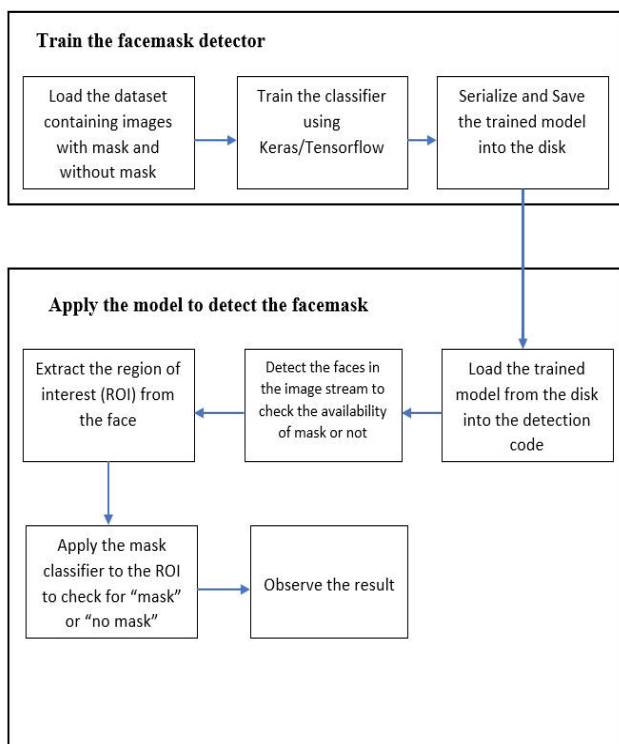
Train the facemask detector

Load the dataset containing images with mask and without mask

Train the classifier using Keras/Tensorflow

Serialize and Save the trained model into the disk

Apply the model to detect the facemask

Load the trained model from the disk into the detection code

Detect the faces in the image stream to check the availability of mask or not

Extract the region of interest (ROI) from the face

Apply the mask classifier to the ROI to check for "mask" or "no mask"

Observe the result